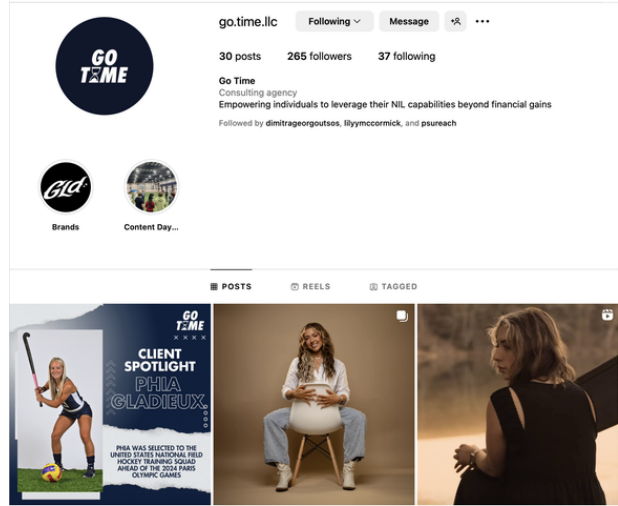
GO TIME

go.time.llc Following Message

30 posts 265 followers 37 following

Go Time
Consulting agency
Empowering individuals to leverage their NIL capabilities beyond financial gains

Followed by dimitrageorgoutsos, lilyymccormick, and psureach

Brands Content Day...

POSTS REELS TAGGED

GO TIME
CLIENT SPOTLIGHT
PHIA GLADIEUX
PHIA WAS SELECTED TO THE UNITED STATES NATIONAL FIELD HOCKEY TRAINING SQUAD AHEAD OF THE 2024 PARIS OLYMPIC GAMES